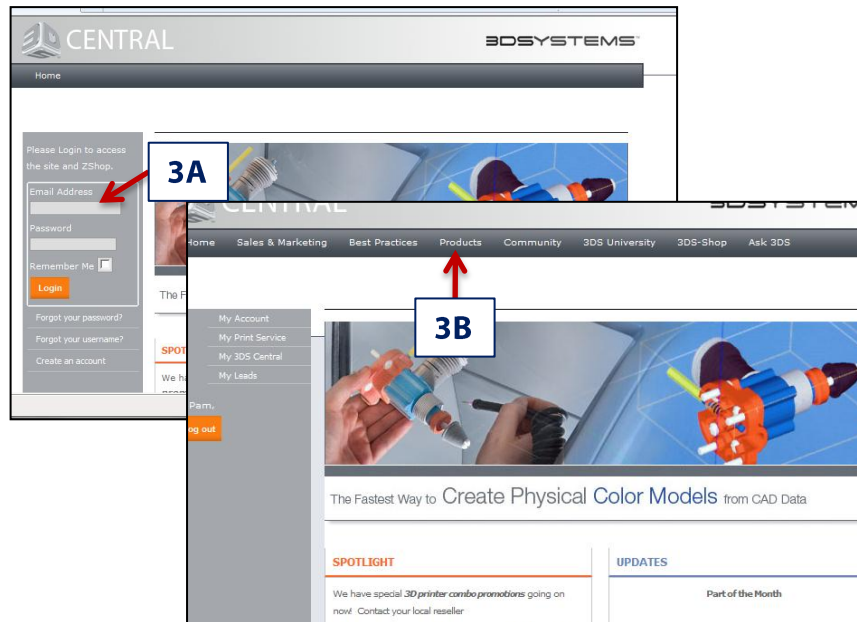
CENTRAL

3DSYSTEMS

Home

Please Login to access the site and ZShop.

Email Address

Password

Remember Me

Login

Forgot your password?

Forgot your username?

Create an account

SPOT

We ha

The F

3A

CENTRAL

3DSYSTEMS

Home Sales & Marketing Best Practices Products Community 3DS University 3DS-Shop Ask 3DS

3B

My Account

My Print Service

My 3DS Central

My Leads

Pam.

og out

The Fastest Way to Create Physical Color Models from CAD Data

SPOTLIGHT

We have special 3D printer combo promotions going on now! Contact your local reseller

UPDATES

Part of the Month